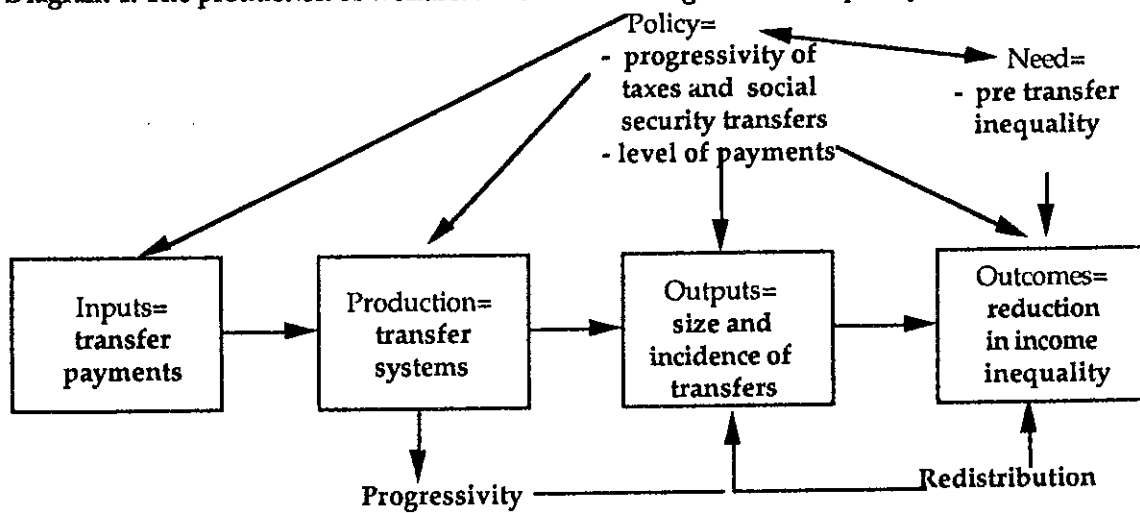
Diagram a: The production of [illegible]

Policy=
- progressivity of taxes and social security transfers
- level of payments

Need=
- pre transfer inequality

Inputs= transfer payments

Production= transfer systems

Outputs= size and incidence of transfers

Outcomes= reduction in income inequality

Progressivity

Redistribution